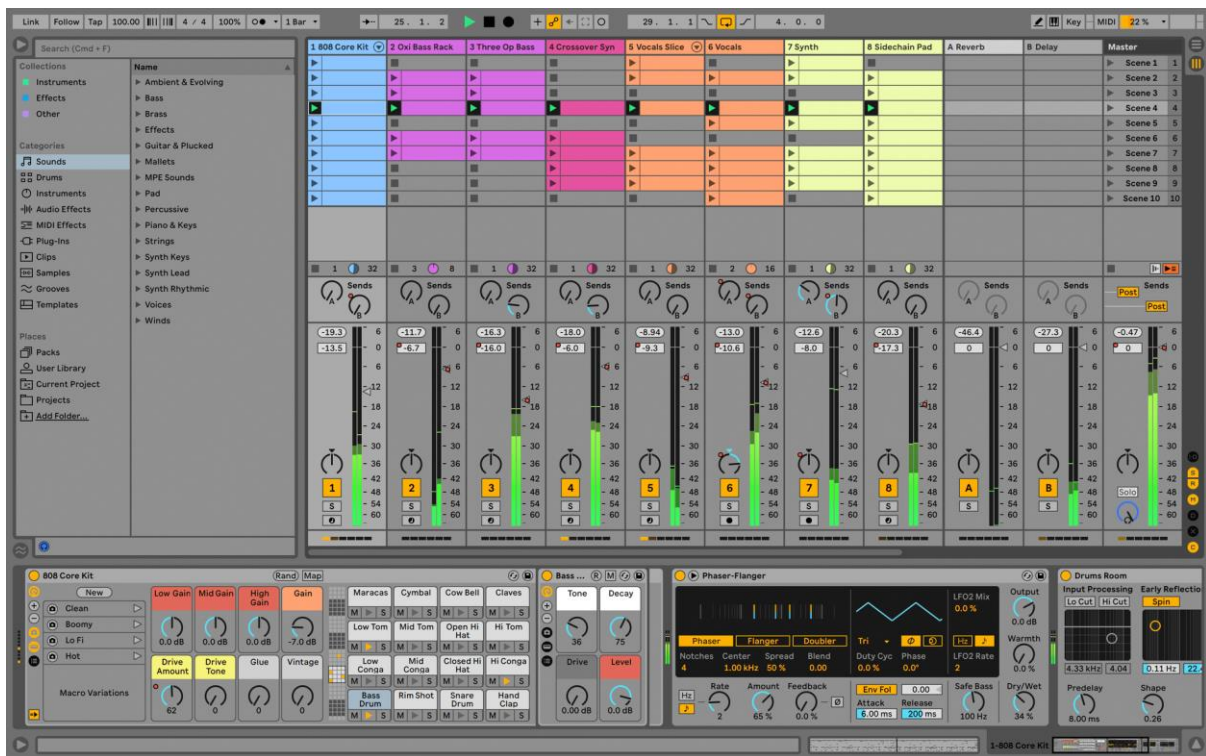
Link Follow Tap 100.00 4 / 4 100% 1 Bar 25. 1. 2 29. 1. 1 4. 0. 0 Key MIDI 22 %

Search (Cmd + F)

Collections
Instruments
Effects
Other

Categories
Sounds
Drums
Instruments
Audio Effects
MIDI Effects
Plug-Ins
Clips
Samples
Grooves
Templates

Places
Packs
User Library
Current Project
Projects
Add Folder...

Name
Ambient & Evolving
Bass
Brass
Effects
Guitar & Plucked
Mallets
MPE Sounds
Pad
Percussive
Piano & Keys
Strings
Synth Keys
Synth Lead
Synth Rhythmic
Voices
Winds

1 808 Core Kit | 2 Oxi Bass Rack | 3 Three Op Bass | 4 Crossover Syn | 5 Vocals Slice | 6 Vocals | 7 Synth | 8 Sidechain Pad | A Reverb | B Delay | Master

Scene 1 1
Scene 2 2
Scene 3 3
Scene 4 4
Scene 5 5
Scene 6 6
Scene 7 7
Scene 8 8
Scene 9 9
Scene 10 10

1 32 | 3 8 | 1 32 | 1 32 | 1 32 | 2 16 | 1 32 | 1 32

Sends Sends Sends Sends Sends Sends Sends Sends Sends Sends Sends
Post Post

-19.3 -13.5 | -11.7 -6.7 | -16.3 -16.0 | -18.0 -6.0 | -8.94 -9.3 | -13.0 -10.6 | -12.6 -8.0 | -20.3 -17.3 | -46.4 0 | -27.3 0 | -0.47 0

6 0 6 12 18 24 30 36 42 48 54 60

1 2 3 4 5 6 7 8 A B
S S S S S S S S S S Solo

808 Core Kit (Rand) Map
New
Clean
Boomy
Lo Fi
Hot
Macro Variations
Low Gain Mid Gain High Gain Gain
0.0 dB 0.0 dB 0.0 dB -7.0 dB
Drive Amount Drive Tone Glue Vintage
62 0 0 0

Maracas Cymbal Cow Bell Claves
Low Tom Mid Tom Open Hi Hat Hi Tom
Low Conga Mid Conga Closed Hi Hat Hi Conga
Bass Drum Rim Shot Snare Drum Hand Clap
M S

Bass ... R M
Tone Decay
36 75
Drive Level
0.00 dB 0.0 dB

Phaser-Flanger
LFO2 Mix 0.0 %
Output 0.0 dB
Phaser Flanger Doubler Tri Hz
Notches 4 Center 1.00 kHz Spread 50 % Blend 0.00
Duty Cyc 0.0 % Phase 0.0° LFO2 Rate 2
Warmth 0.0 %
Hz Rate 2 Amount 65 % Feedback 0.0 %
Env Fol 0.00 Attack 6.00 ms Release 200 ms
Safe Bass 100 Hz Dry/Wet 34 %

Drums Room
Input Processing Lo Cut Hi Cut
Early Reflectio Spin
4.33 kHz 4.04 0.11 Hz 22.
Predelay 8.00 ms Shape 0.26

1-808 Core Kit